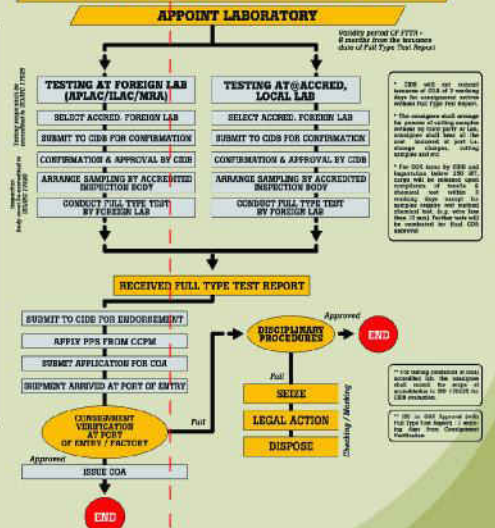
APPOINT LABORATORY

Validity period CF FTTR = 6 months from the issuance date of Full Type Test Report

TESTING AT FOREIGN LAB (APLAC/ILAC/MRA)

TESTING AT@ACCRED, LOCAL LAB

SELECT ACCRED. FOREIGN LAB

SUBMIT TO CIDB FOR CONFIRMATION

CONFIRMATION & APPROVAL BY CIDB

ARRANGE SAMPLING BY ACCREDITED INSPECTION BODY

CONDUCT FULL TYPE TEST BY FOREIGN LAB

SELECT ACCRED. FOREIGN LAB

SUBMIT TO CIDB FOR CONFIRMATION

CONFIRMATION & APPROVAL BY CIDB

ARRANGE SAMPLING BY ACCREDITED INSPECTION BODY

CONDUCT FULL TYPE TEST BY FOREIGN LAB

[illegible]

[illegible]

RECEIVED FULL TYPE TEST REPORT

SUBMIT TO CIDB FOR ENDORSEMENT

APPLY PPS FROM CCPM

SUBMIT APPLICATION FOR COA

SHIPMENT ARRIVED AT PORT OF ENTRY

CONSIGNMENT VERIFICATION AT PORT OF ENTRY / FACTORY

Fail

Approved

ISSUE COA

END

Approved

DISCIPLINARY PROCEDURES

END

Fail

SEIZE

LEGAL ACTION

DISPOSE

Checking / Marking

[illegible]

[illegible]

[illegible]

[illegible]

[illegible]